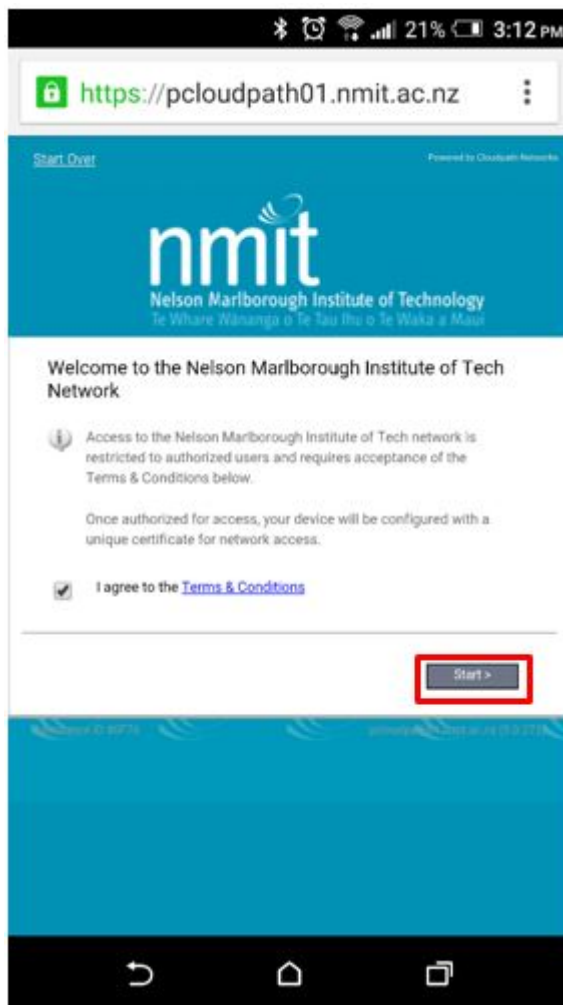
21% 3:12 PM

https://pcloudpath01.nmit.ac.nz

Start Over

Powered by Cloudpath Networks

nmit
Nelson Marlborough Institute of Technology
Te Whare Wānanga o Te Tau Ihu o Te Waka a Māui

Welcome to the Nelson Marlborough Institute of Tech Network

Access to the Nelson Marlborough Institute of Tech network is restricted to authorized users and requires acceptance of the Terms & Conditions below.

Once authorized for access, your device will be configured with a unique certificate for network access.

I agree to the Terms & Conditions

Start >

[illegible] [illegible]